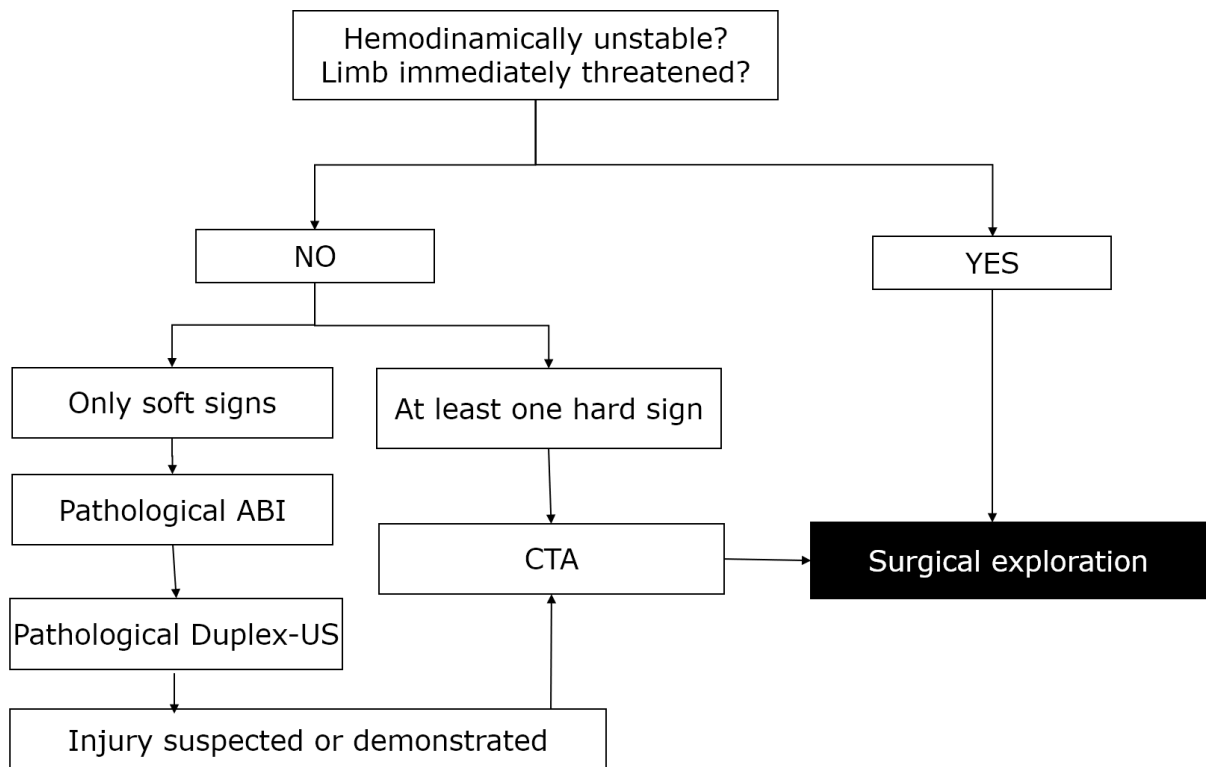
Hemodinamically unstable?
Limb immediately threatened?

NO

YES

Only soft signs

At least one hard sign

Pathological ABI

CTA

Surgical exploration

Pathological Duplex-US

Injury suspected or demonstrated